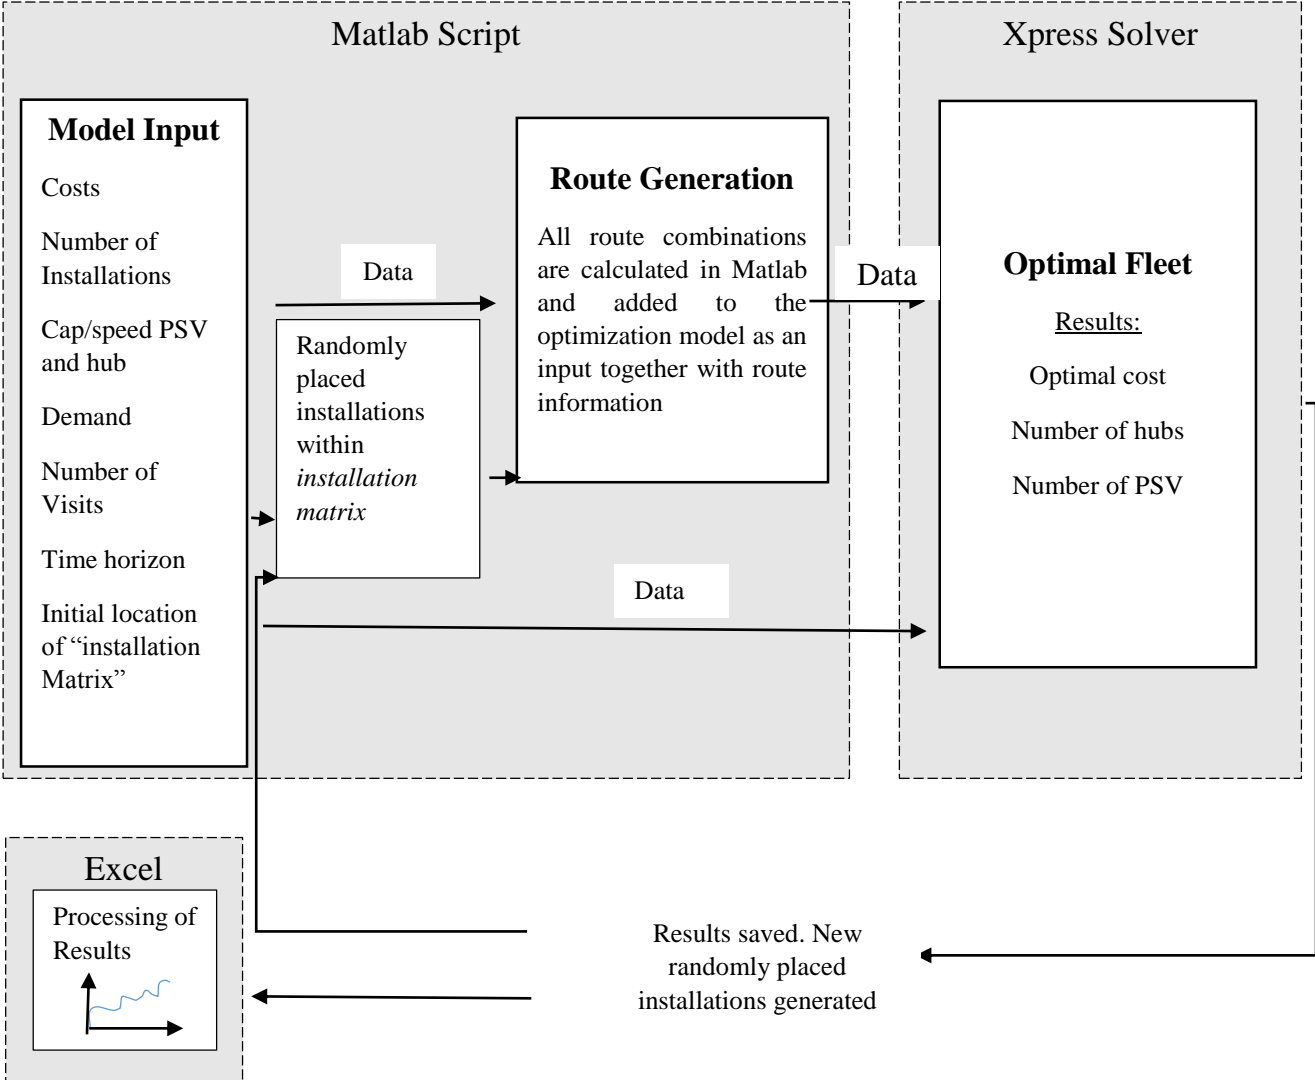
Matlab Script

Model Input

Costs

Number of Installations

Cap/speed PSV and hub

Demand

Number of Visits

Time horizon

Initial location of "installation Matrix"

Data

Randomly placed installations within *installation matrix*

Route Generation

All route combinations are calculated in Matlab and added to the optimization model as an input together with route information

Data

Data

Xpress Solver

Optimal Fleet

Results:

Optimal cost

Number of hubs

Number of PSV

Excel

Processing of Results

Results saved. New randomly placed installations generated